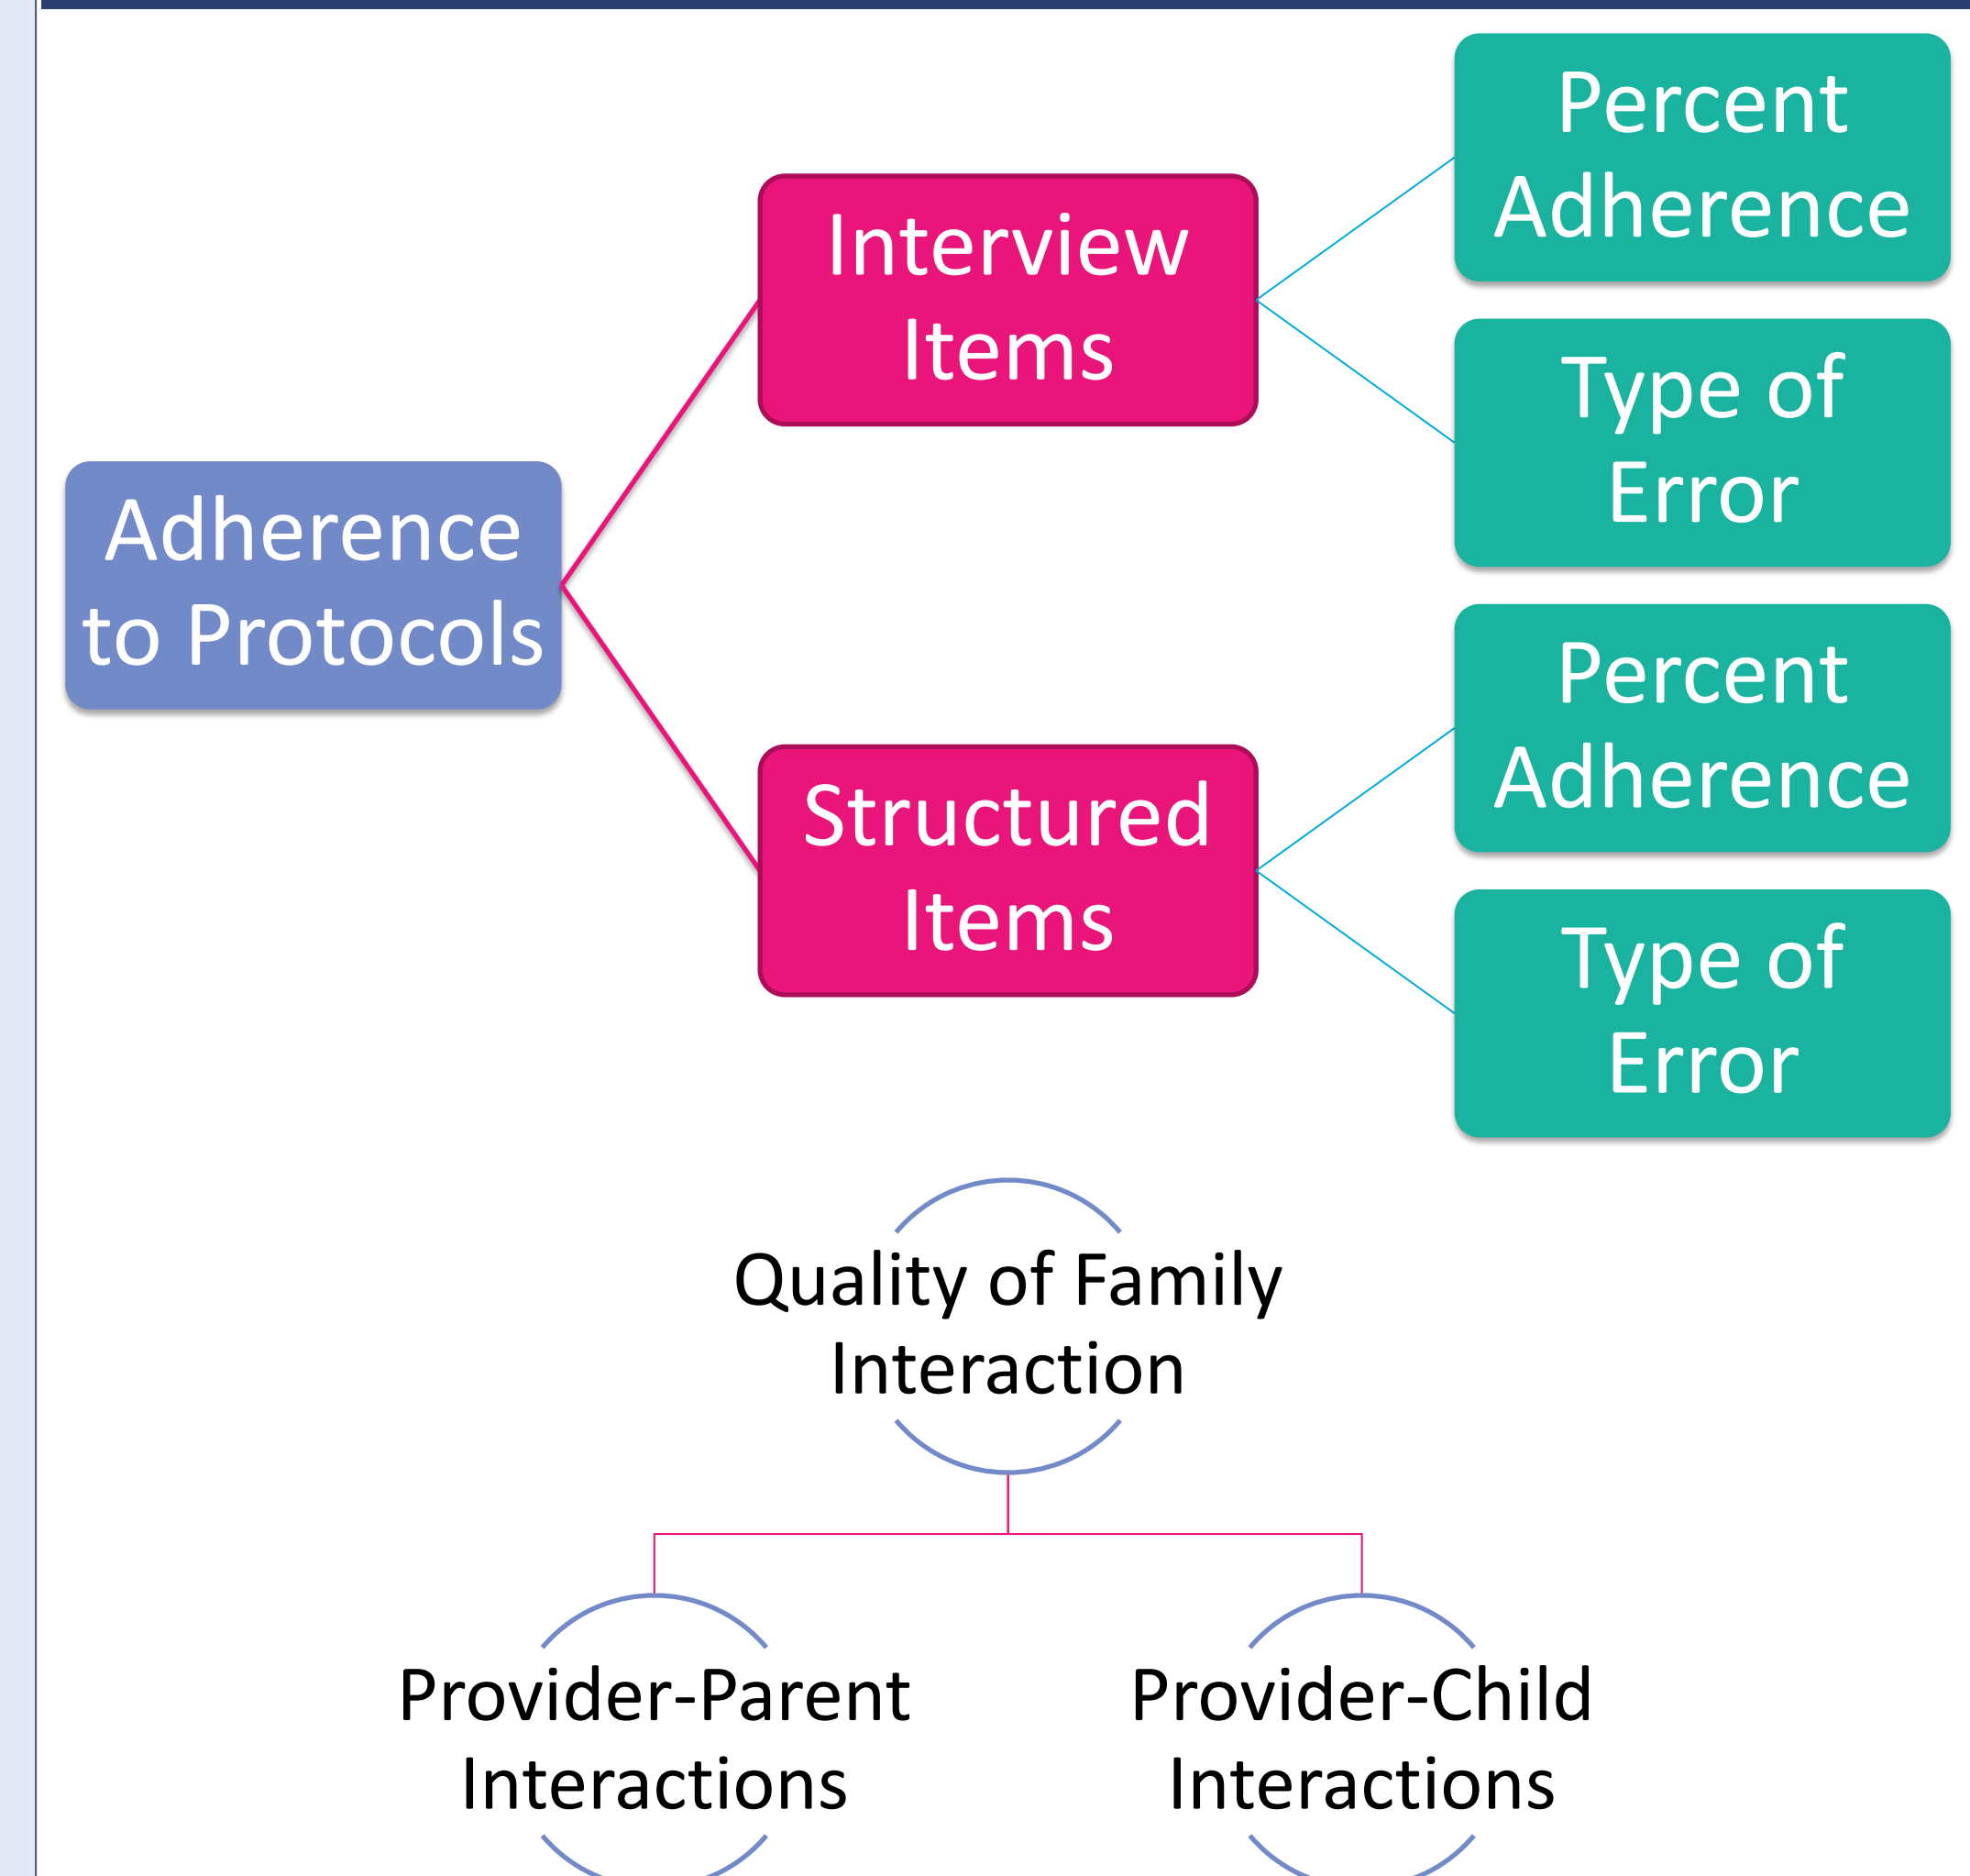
Adherence to Protocols

Interview Items

Percent Adherence

Type of Error

Structured Items

Percent Adherence

Type of Error

Quality of Family Interaction

Provider-Parent Interactions

Provider-Child Interactions